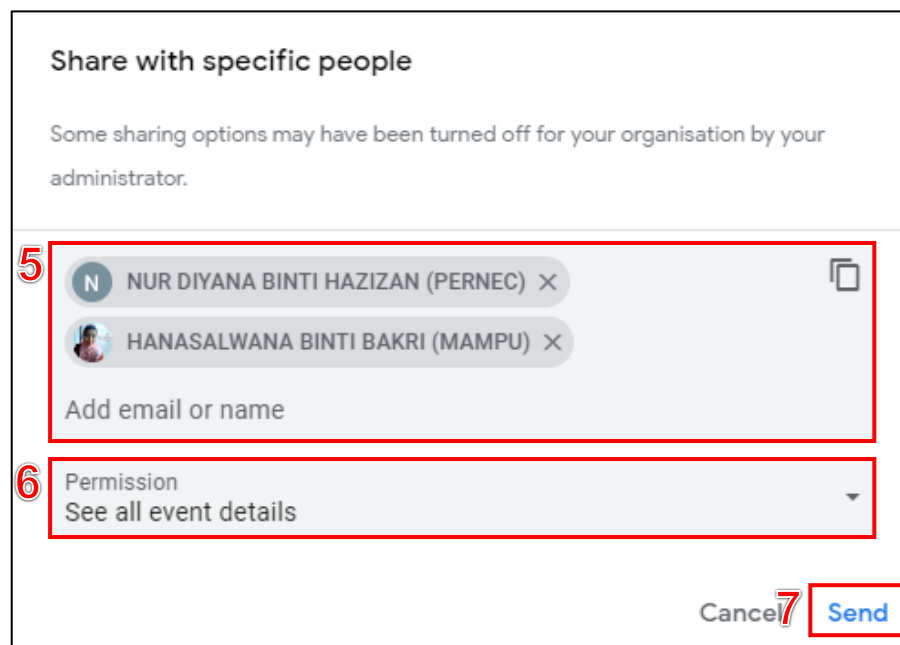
Share with specific people

Some sharing options may have been turned off for your organisation by your administrator.

5

N NUR DIYANA BINTI HAZIZAN (PERNEC) ×

HANASALWANA BINTI BAKRI (MAMPU) ×

Add email or name

6

Permission
See all event details

Cancel 7 Send